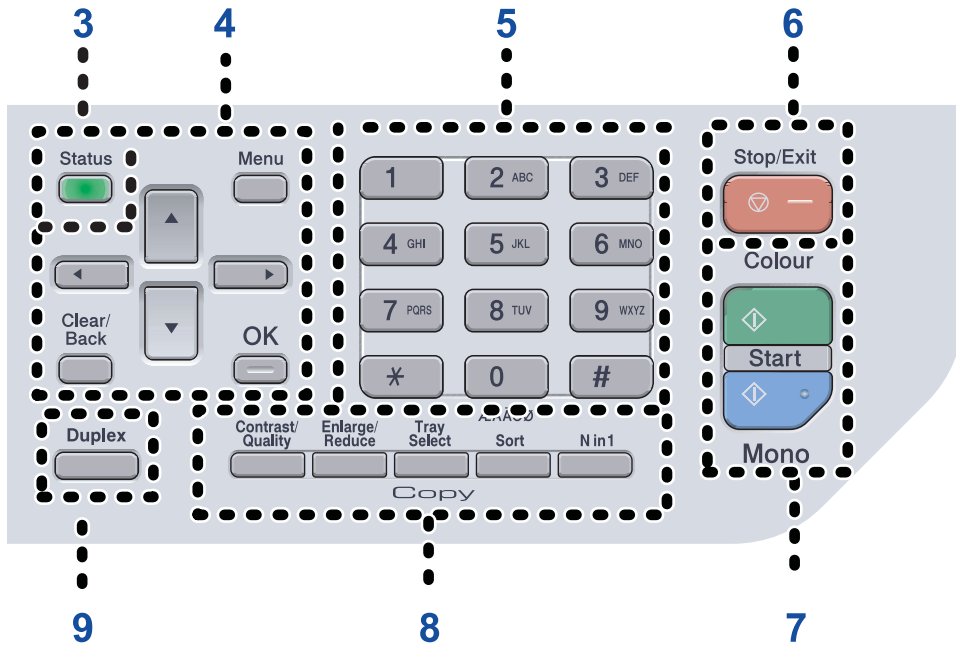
3
4
5
6

Status
Menu

1
2 ABC
3 DEF
4 GHI
5 JKL
6 MNO
7 PQRS
8 TUV
9 WXYZ
$*$
0
#

Stop/Exit
Colour
Start
Mono

Clear/ Back
OK

Duplex

Contrast/ Quality
Enlarge/ Reduce
Tray Select
Sort
N in 1
Copy

9
8
7